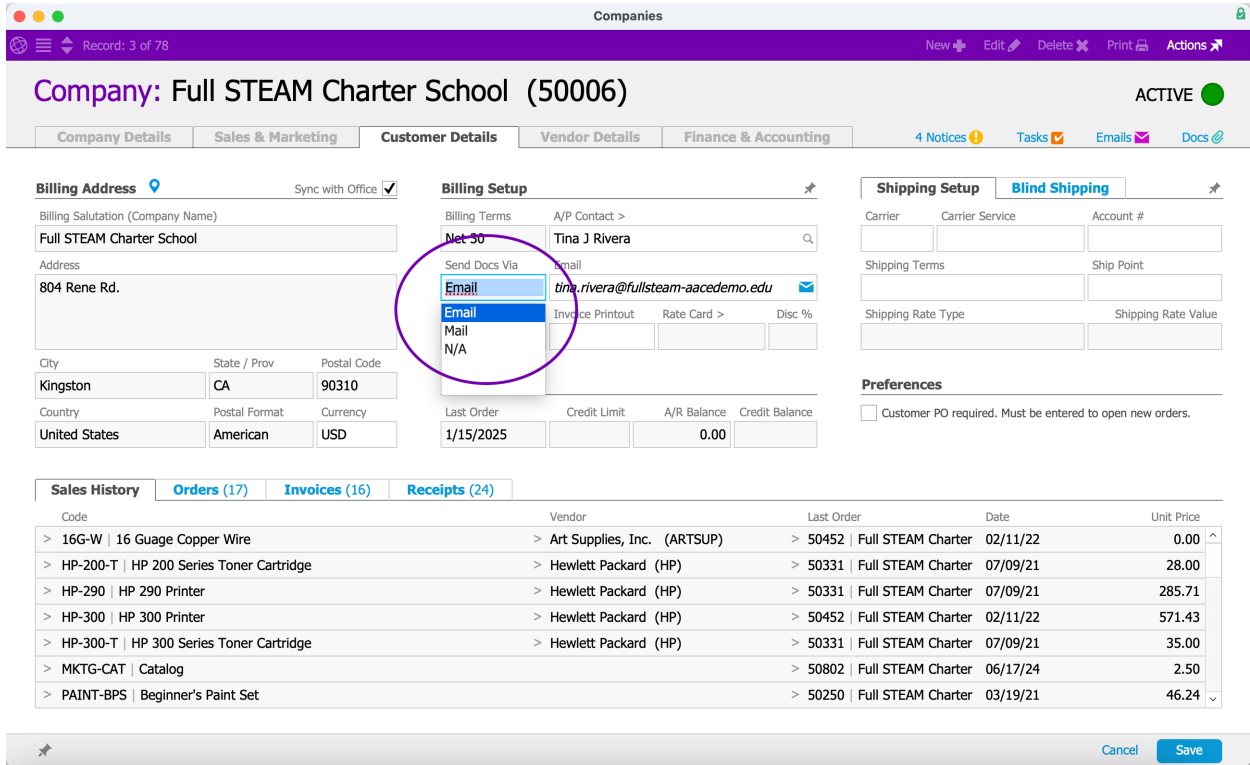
Companies

Record: 3 of 78

New Edit Delete Print Actions

Company: Full STEAM Charter School (50006)

ACTIVE

Company Details | Sales & Marketing | Customer Details | Vendor Details | Finance & Accounting

4 Notices | Tasks | Emails | Docs

Billing Address
Sync with Office
Billing Salutation (Company Name)
Full STEAM Charter School
Address
804 Rene Rd.
City
Kingston
State / Prov
CA
Postal Code
90310
Country
United States
Postal Format
American
Currency
USD

Billing Setup
Billing Terms
Net 30
A/P Contact >
Tina J Rivera
Send Docs Via
Email
Email
tina.rivera@fullsteam-aacedemo.edu
Email
Mail
N/A
Invoice Printout
Rate Card >
Disc %
Last Order
1/15/2025
Credit Limit
A/R Balance
0.00
Credit Balance

Shipping Setup | Blind Shipping
Carrier
Carrier Service
Account #
Shipping Terms
Ship Point
Shipping Rate Type
Shipping Rate Value

Preferences
Customer PO required. Must be entered to open new orders.

Sales History | Orders (17) | Invoices (16) | Receipts (24)

| Code | Vendor | Last Order | Date | Unit Price |
|---|---|---|---|---|
| > 16G-W \| 16 Guage Copper Wire | > Art Supplies, Inc. (ARTSUP) | > 50452 \| Full STEAM Charter | 02/11/22 | 0.00 |
| > HP-200-T \| HP 200 Series Toner Cartridge | > Hewlett Packard (HP) | > 50331 \| Full STEAM Charter | 07/09/21 | 28.00 |
| > HP-290 \| HP 290 Printer | > Hewlett Packard (HP) | > 50331 \| Full STEAM Charter | 07/09/21 | 285.71 |
| > HP-300 \| HP 300 Printer | > Hewlett Packard (HP) | > 50452 \| Full STEAM Charter | 02/11/22 | 571.43 |
| > HP-300-T \| HP 300 Series Toner Cartridge | > Hewlett Packard (HP) | > 50331 \| Full STEAM Charter | 07/09/21 | 35.00 |
| > MKTG-CAT \| Catalog | | > 50802 \| Full STEAM Charter | 06/17/24 | 2.50 |
| > PAINT-BPS \| Beginner's Paint Set | | > 50250 \| Full STEAM Charter | 03/19/21 | 46.24 |

Cancel
Save